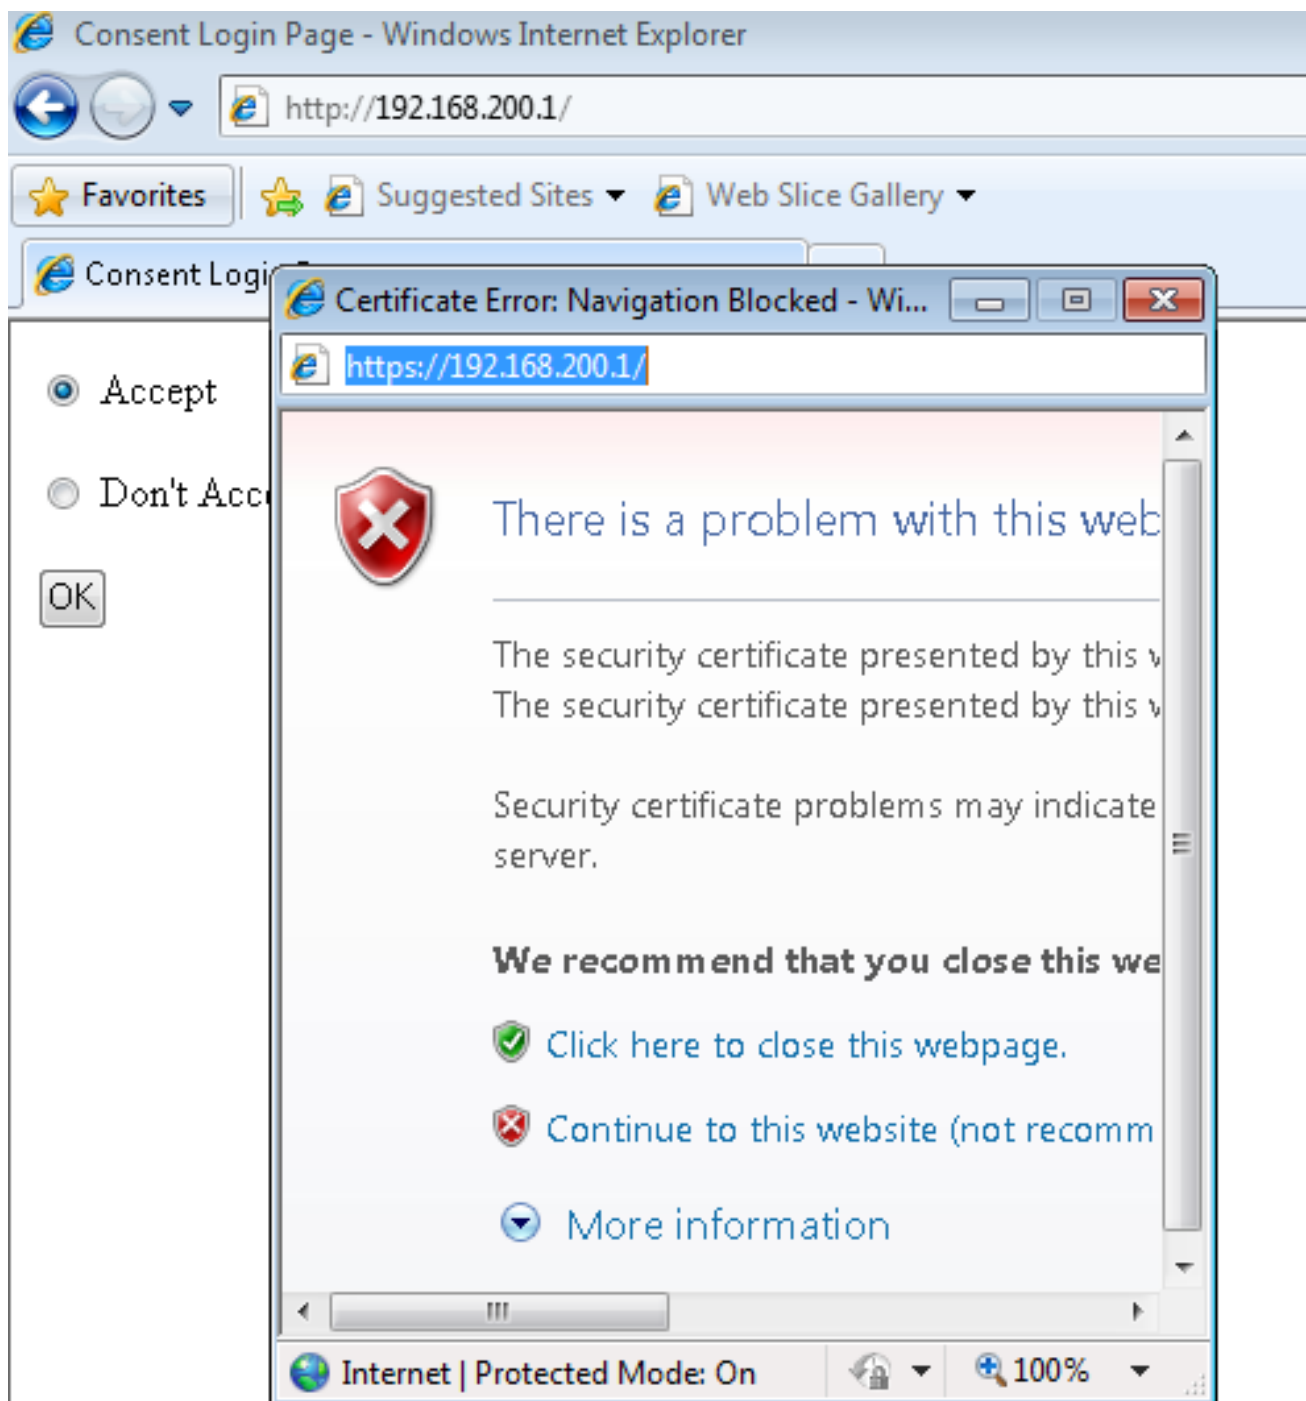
Consent Login Page - Windows Internet Explorer

http://192.168.200.1/

Favorites

Suggested Sites

Web Slice Gallery

Consent Logi

Accept

Don't Acc

OK

Certificate Error: Navigation Blocked - Wi...

https://192.168.200.1/

There is a problem with this web

The security certificate presented by this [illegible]

The security certificate presented by this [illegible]

Security certificate problems may indicate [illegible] server.

We recommend that you close this we

Click here to close this webpage.

Continue to this website (not recomm

More information

Internet | Protected Mode: On

100%